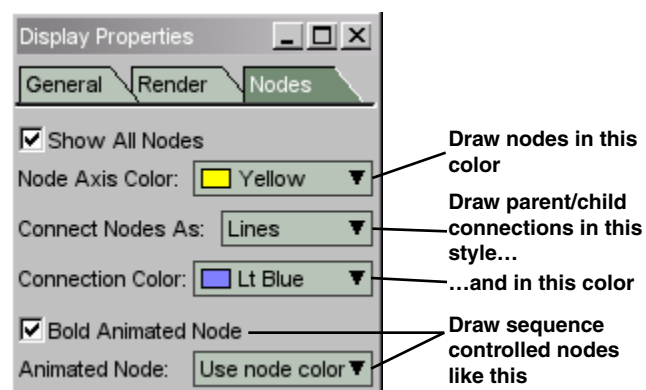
Display Properties

General
Render
Nodes

Show All Nodes

Node Axis Color: Yellow

Connect Nodes As: Lines

Connection Color: Lt Blue

Bold Animated Node

Animated Node: Use node color

Draw nodes in this color

Draw parent/child connections in this style…

…and in this color

Draw sequence controlled nodes like this